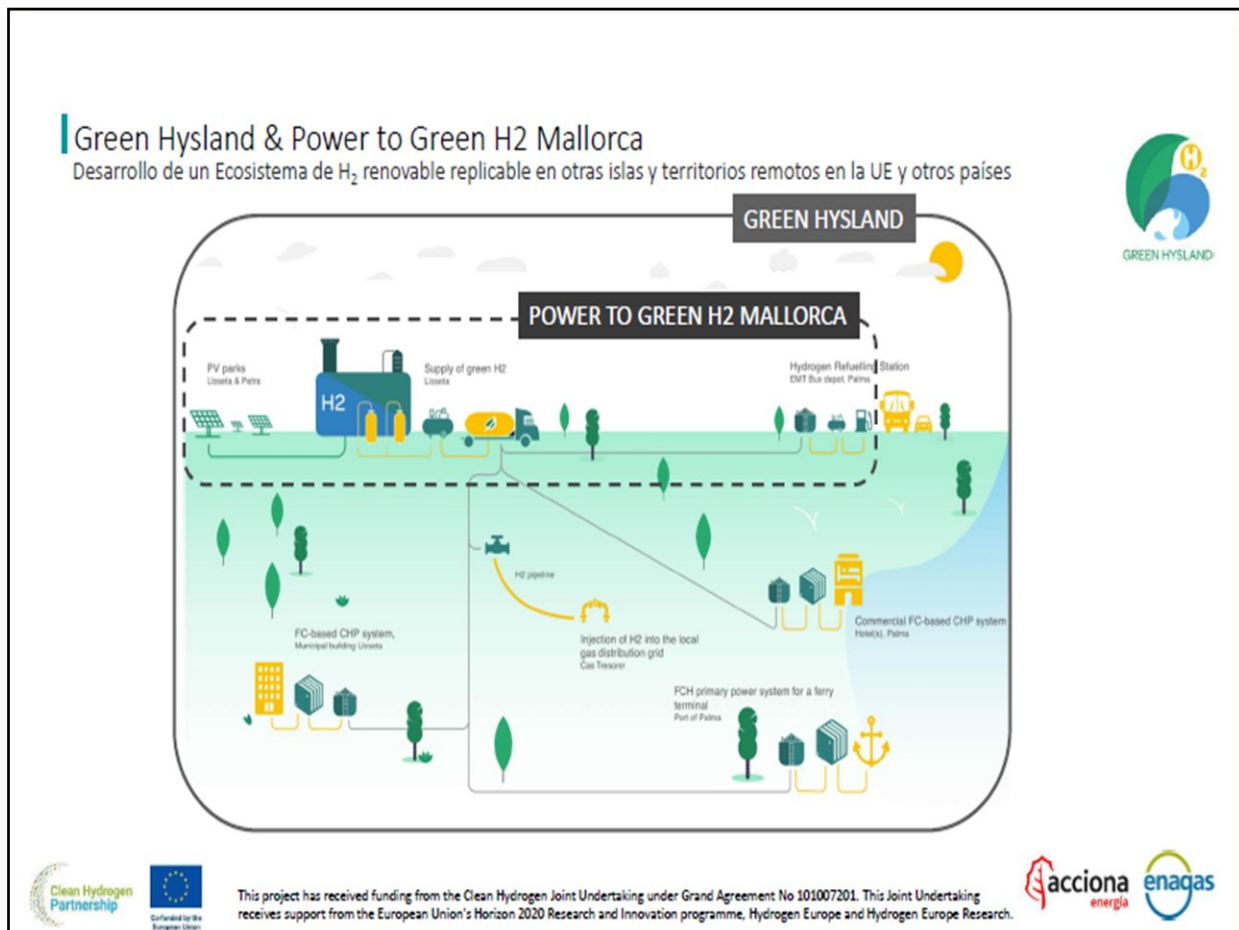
Green Hysland & Power to Green H2 Mallorca
Desarrollo de un Ecosistema de H$_2$ renovable replicable en otras islas y territorios remotos en la UE y otros países

$H_2$
GREEN HYSLAND

GREEN HYSLAND

POWER TO GREEN H2 MALLORCA

PV parks
Lloseta & Petra

H2

Supply of green H2
Lloseta

Hydrogen Refuelling Station
EMT Bus depot, Palma

H2 pipeline

Injection of H2 into the local gas distribution grid
Cas Tresorer

Commercial FC-based CHP system
Hotel(s), Palma

FC-based CHP system,
Municipal building Lloseta

FCH primary power system for a ferry terminal
Port of Palma

Clean Hydrogen Partnership

Co-funded by the European Union

This project has received funding from the Clean Hydrogen Joint Undertaking under Grand Agreement No 101007201. This Joint Undertaking receives support from the European Union's Horizon 2020 Research and Innovation programme, Hydrogen Europe and Hydrogen Europe Research.

acciona energía

enagas